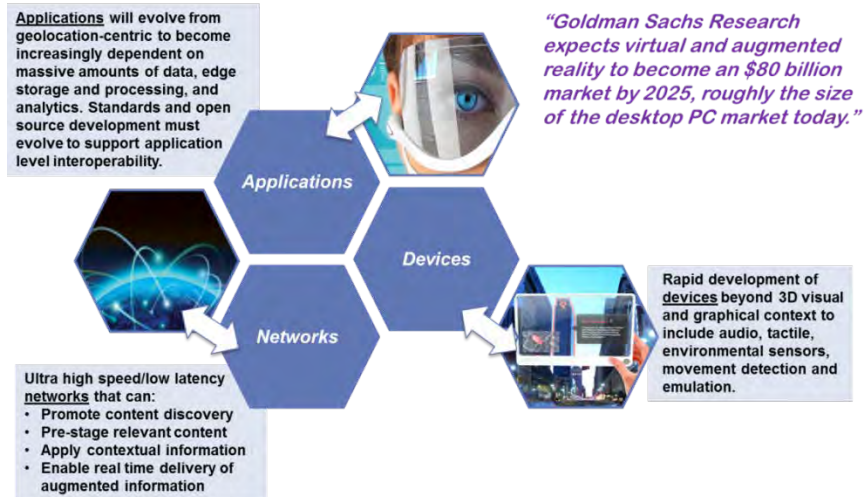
Applications will evolve from geolocation-centric to become increasingly dependent on massive amounts of data, edge storage and processing, and analytics. Standards and open source development must evolve to support application level interoperability.

"Goldman Sachs Research expects virtual and augmented reality to become an $80 billion market by 2025, roughly the size of the desktop PC market today."

Applications

Devices

Networks

Rapid development of devices beyond 3D visual and graphical context to include audio, tactile, environmental sensors, movement detection and emulation.

Ultra high speed/low latency networks that can:
• Promote content discovery
• Pre-stage relevant content
• Apply contextual information
• Enable real time delivery of augmented information